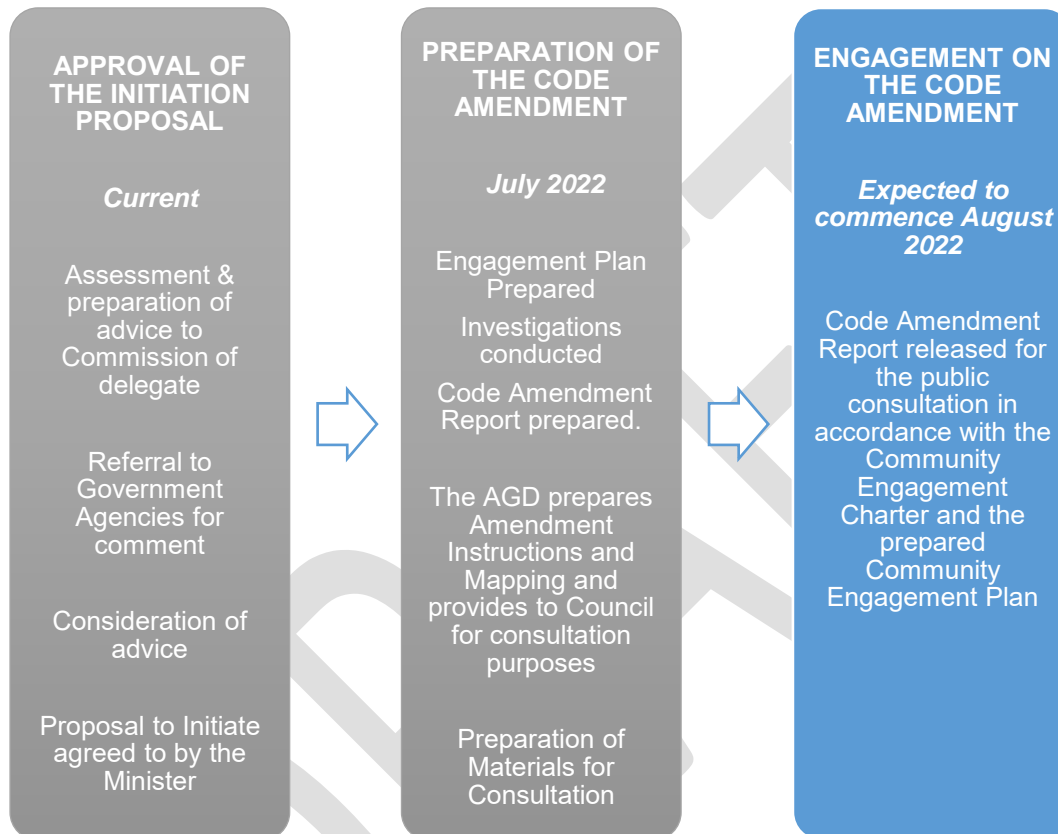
APPROVAL OF THE INITIATION PROPOSAL

*Current*

Assessment & preparation of advice to Commission of delegate

Referral to Government Agencies for comment

Consideration of advice

Proposal to Initiate agreed to by the Minister

PREPARATION OF THE CODE AMENDMENT

*July 2022*

Engagement Plan Prepared

Investigations conducted

Code Amendment Report prepared.

The AGD prepares Amendment Instructions and Mapping and provides to Council for consultation purposes

Preparation of Materials for Consultation

ENGAGEMENT ON THE CODE AMENDMENT

*Expected to commence August 2022*

Code Amendment Report released for the public consultation in accordance with the Community Engagement Charter and the prepared Community Engagement Plan